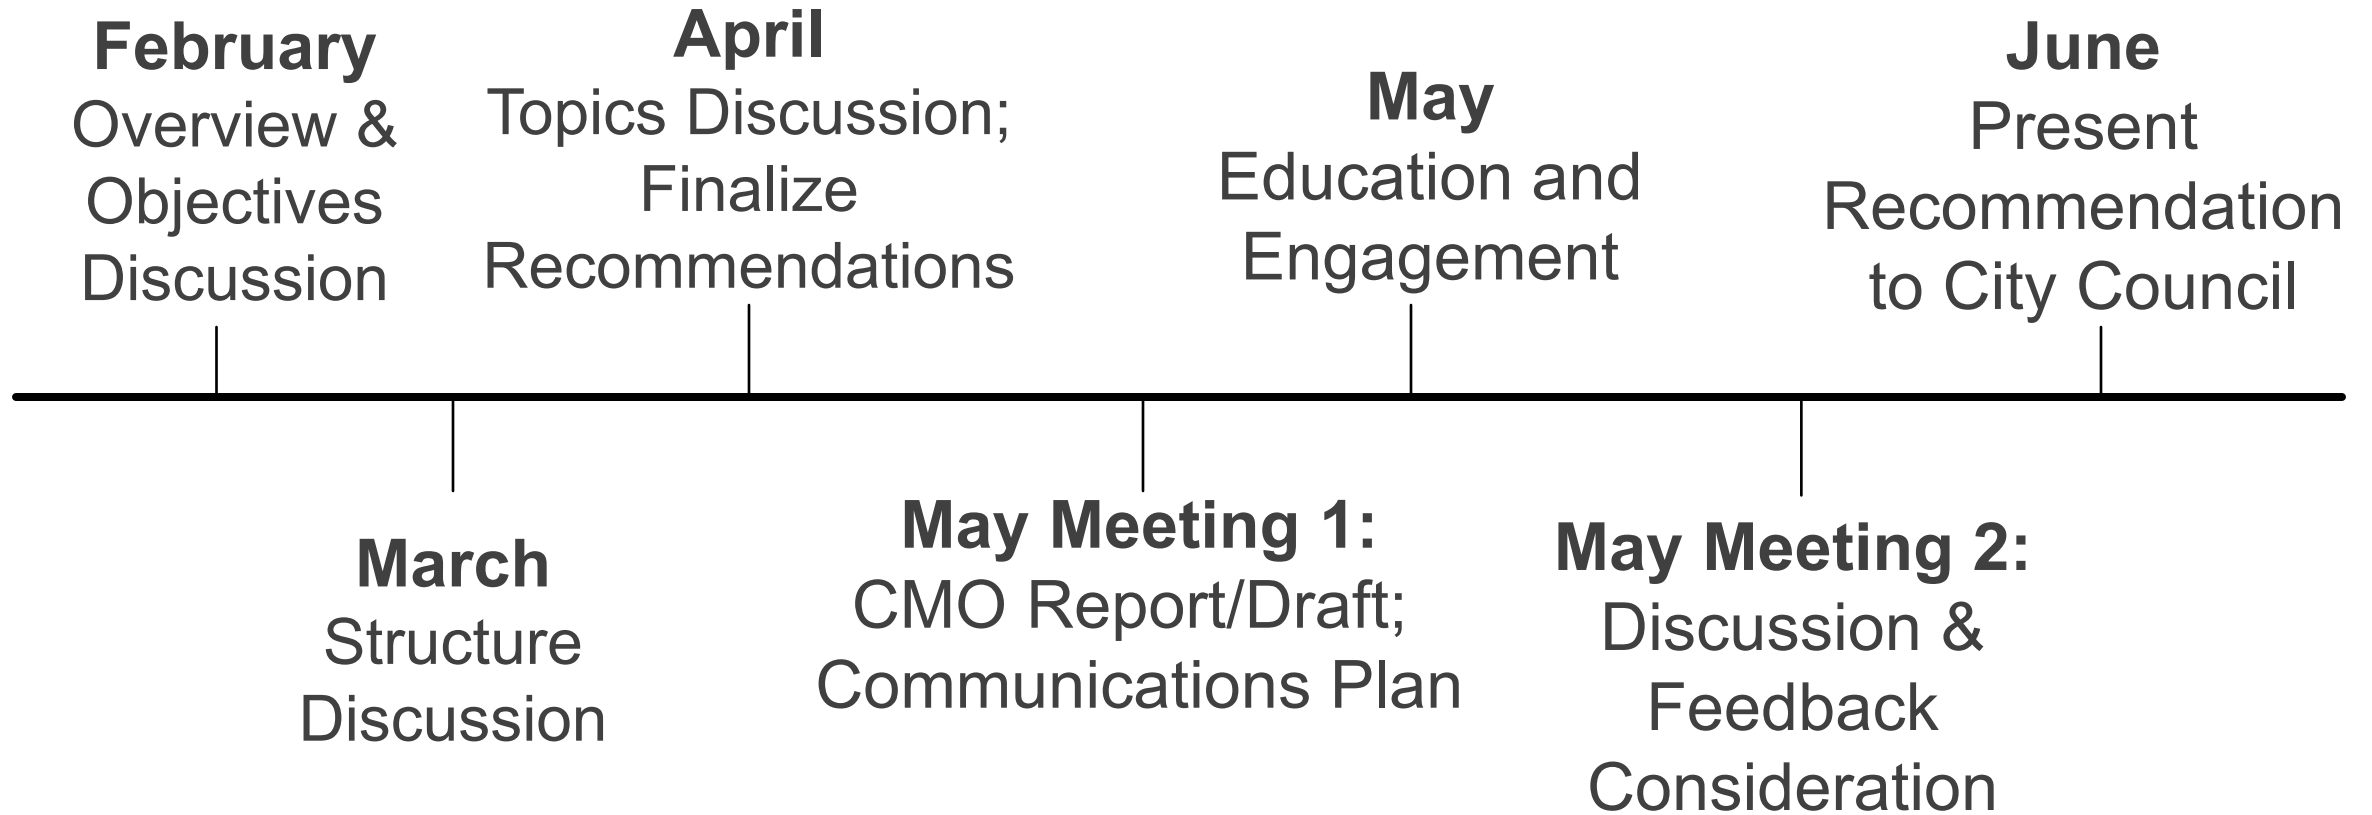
**February**
Overview & Objectives Discussion

**March**
Structure Discussion

**April**
Topics Discussion; Finalize Recommendations

**May Meeting 1:**
CMO Report/Draft; Communications Plan

**May**
Education and Engagement

**May Meeting 2:**
Discussion & Feedback Consideration

**June**
Present Recommendation to City Council